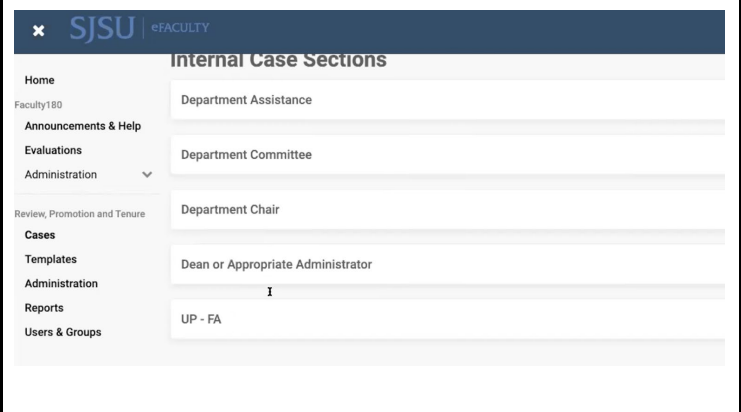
× SJSU | eFACULTY

Home
Faculty180
Announcements & Help
Evaluations
Administration

Review, Promotion and Tenure
Cases
Templates
Administration
Reports
Users & Groups

Internal Case Sections

Department Assistance

Department Committee

Department Chair

Dean or Appropriate Administrator

UP - FA